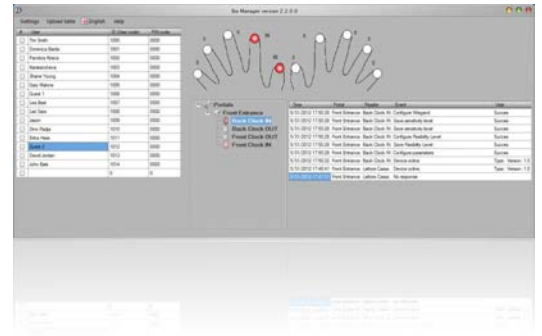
Bio Manager version 2.2.0.0

Settings Upload table English Help

| # | Name | ID Card code | PIN code |
|---|---|---|---|
| | Tim Smith | 0000 | 0000 |
| | Dominica Banfa | 0001 | 0000 |
| | Pandora Risica | 0002 | 0000 |
| | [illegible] | 0003 | 0000 |
| | Shane Young | 0004 | 0000 |
| | Gary Malone | 0005 | 0000 |
| | Guest 1 | 0006 | 0000 |
| | Lee Bee | 0007 | 0000 |
| | Uel Tase | 0008 | 0000 |
| | Jason | 0009 | 0000 |
| | Shiv Radja | 0010 | 0000 |
| | Betsa Hase | 0011 | 0000 |
| | Guest 2 | 0012 | 0000 |
| | David Jordan | 0013 | 0000 |
| | John Bale | 0014 | 0000 |

Portals
Front Entrance
Back Clock IN
Back Clock OUT
Front Clock OUT
Front Clock IN

| Time | Portal | Reader | Event | Info |
|---|---|---|---|---|
| 5/31/2012 17:00:28 | Front Entrance | Back Clock IN | Configure Wiegand | Success |
| 5/31/2012 17:00:28 | Front Entrance | Back Clock IN | Save sensitivity level | Success |
| 5/31/2012 17:00:28 | Front Entrance | Back Clock IN | Save sensitivity level | Success |
| 5/31/2012 17:00:28 | Front Entrance | Back Clock IN | Configure Flexibility Level | Success |
| 5/31/2012 17:00:28 | Front Entrance | Back Clock IN | Save Flexibility Level | Success |
| 5/31/2012 17:00:28 | Front Entrance | Back Clock IN | Configure parameters | Success |
| 5/31/2012 17:00:28 | Front Entrance | Back Clock IN | Device online | Type: Version: 1.0 |
| 5/31/2012 17:00:41 | Front Entrance | Leftside Casa | Device online | Type: Version: 1.0 |
| 5/31/2012 17:00:50 | Front Entrance | Leftside Casa | No response | |